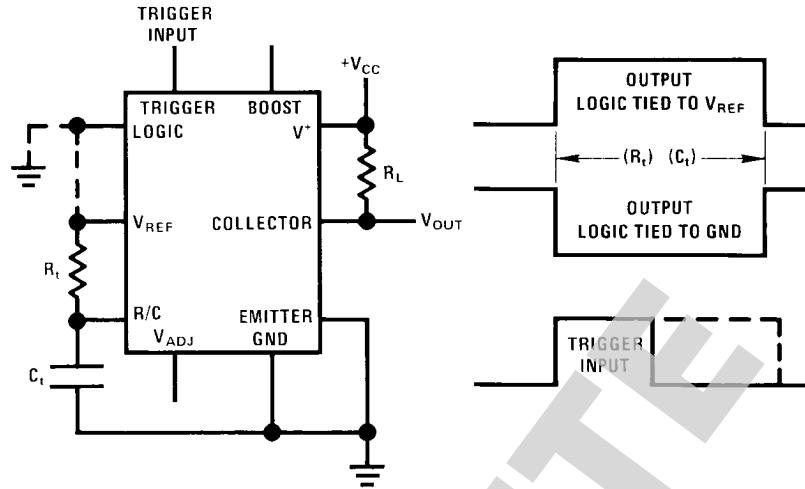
TRIGGER INPUT

TRIGGER LOGIC

BOOST

$+V_{CC}$

$V^+$

$R_L$

$V_{REF}$

COLLECTOR

$V_{OUT}$

$R_t$

R/C

$V_{ADJ}$

EMITTER GND

$C_t$

OUTPUT LOGIC TIED TO $V_{REF}$

$(R_t)$ $(C_t)$

OUTPUT LOGIC TIED TO GND

TRIGGER INPUT